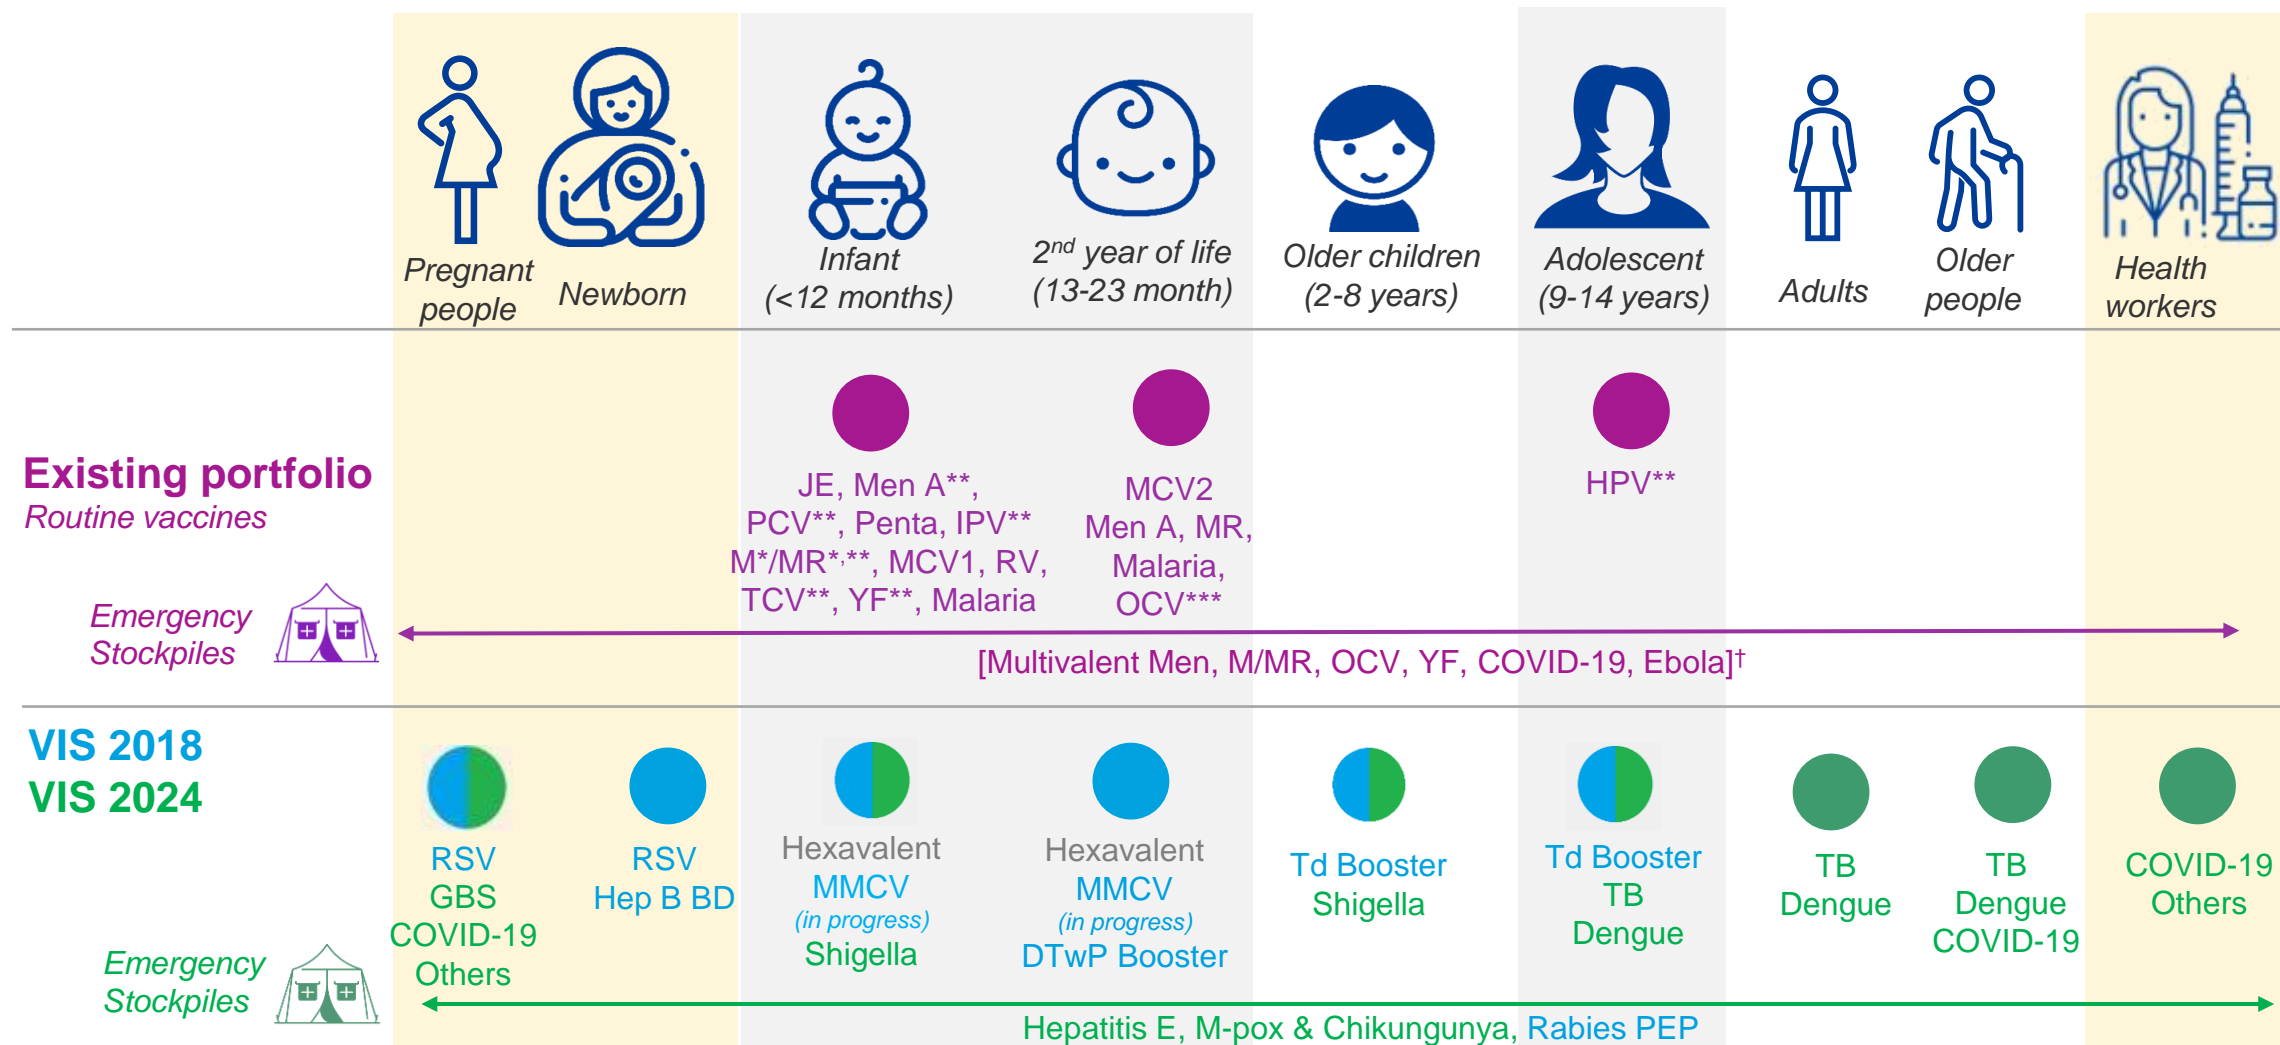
Pregnant people

Newborn

Infant (<12 months)

$2^{nd}$ year of life (13-23 month)

Older children (2-8 years)

Adolescent (9-14 years)

Adults

Older people

Health workers

Existing portfolio
Routine vaccines

JE, Men A**, PCV**, Penta, IPV** M*/MR*,**, MCV1, RV, TCV**, YF**, Malaria

MCV2 Men A, MR, Malaria, OCV***

HPV**

Emergency Stockpiles

[Multivalent Men, M/MR, OCV, YF, COVID-19, Ebola]$^{\dagger}$

VIS 2018
VIS 2024

RSV
GBS
COVID-19
Others

RSV
Hep B BD

Hexavalent
MMCV
(in progress)
Shigella

Hexavalent
MMCV
(in progress)
DTwP Booster

Td Booster
Shigella

Td Booster
TB
Dengue

TB
Dengue

TB
Dengue
COVID-19

COVID-19
Others

Emergency Stockpiles

Hepatitis E, M-pox & Chikungunya, Rabies PEP